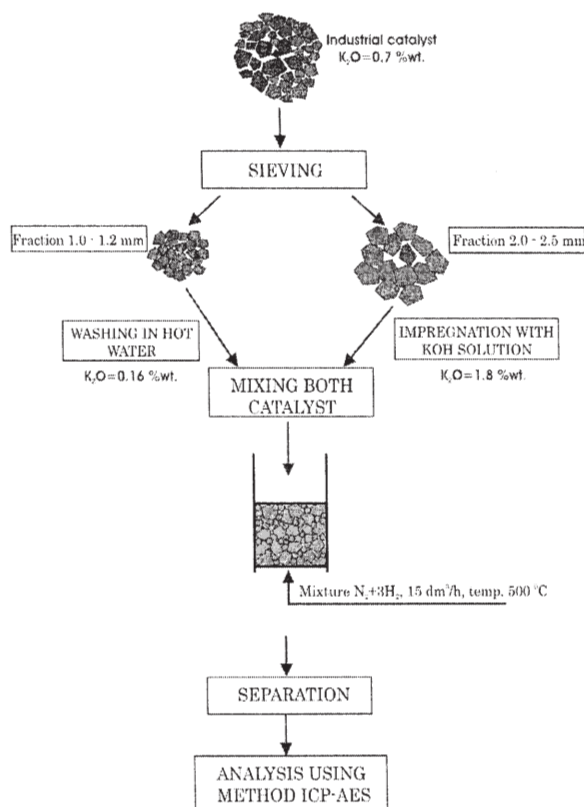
Industrial catalyst
$K_2O=0.7$ %wt.

SIEVING

Fraction 1.0 - 1.2 mm

Fraction 2.0 - 2.5 mm

WASHING IN HOT WATER

$K_2O=0.16$ %wt.

IMPREGNATION WITH KOH SOLUTION

$K_2O=1.8$ %wt.

MIXING BOTH CATALYST

Mixture $N_2+3H_2$, 15 $dm^3/h$, temp. 500 °C

SEPARATION

ANALYSIS USING METHOD ICP-AES